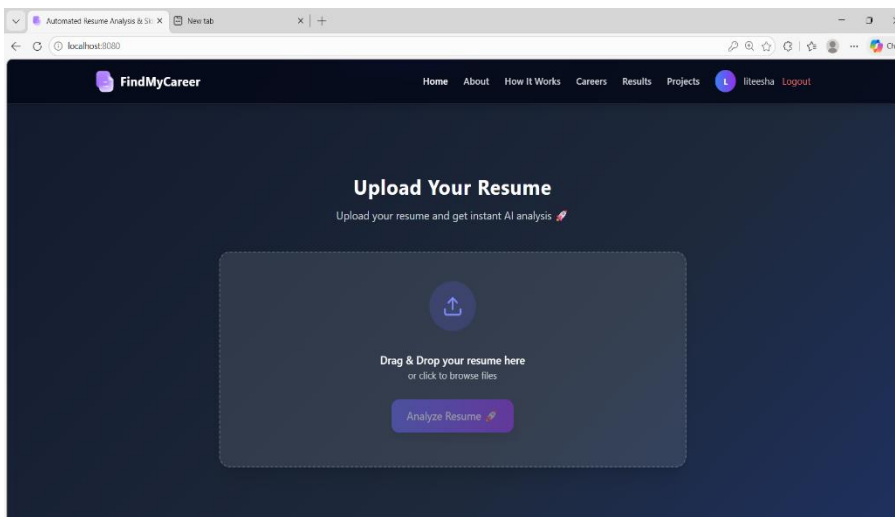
Automated Resume Analysis & Sk
New tab
localhost:8080

FindMyCareer

Home About How It Works Careers Results Projects L liteesha Logout

Upload Your Resume

Upload your resume and get instant AI analysis 🚀

Drag & Drop your resume here
or click to browse files

Analyze Resume 🚀